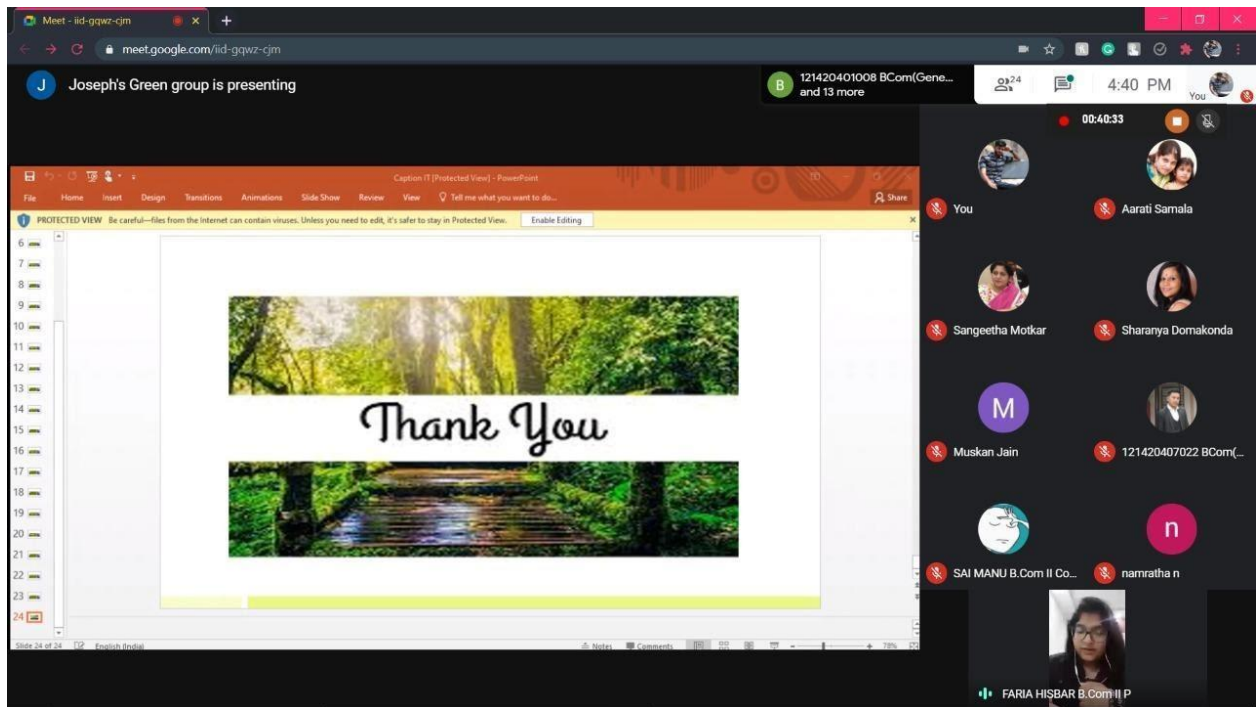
Meet - iid-gqwz-cjm

meet.google.com/iid-gqwz-cjm

J Joseph's Green group is presenting

B 121420401008 BCom(Gene... and 13 more

24

4:40 PM

You

00:40:33

Caption IT [Protected View] - PowerPoint

File Home Insert Design Transitions Animations Slide Show Review View Tell me what you want to do... Share

PROTECTED VIEW Be careful—files from the Internet can contain viruses. Unless you need to edit, it's safer to stay in Protected View. Enable Editing

6
7
8
9
10
11
12
13
14
15
16
17
18
19
20
21
22
23
24

Thank You

Slide 24 of 24 English (India) Notes Comments 78%

You

Aarati Samala

Sangeetha Motkar

Sharanya Domakonda

M

Muskan Jain

121420407022 BCom(...

n

SAI MANU B.Com II Co...

namratha n

FARIA HISBAR B.Com II P